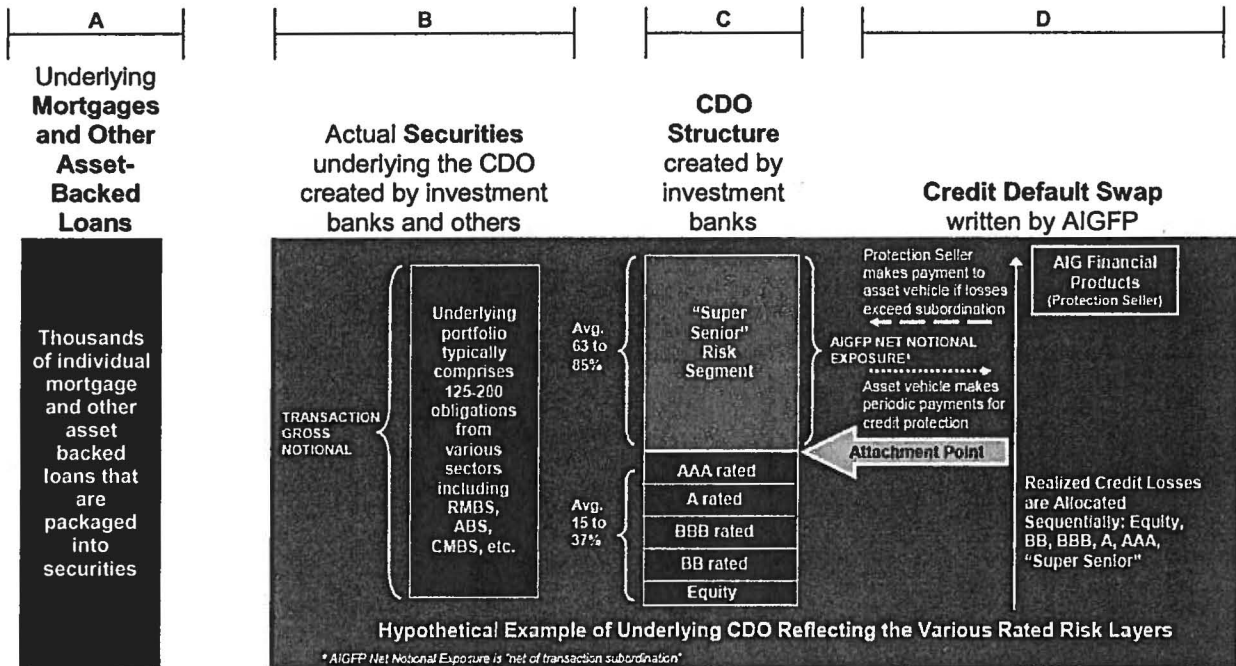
A

B

C

D

Underlying Mortgages and Other Asset-Backed Loans

Actual Securities underlying the CDO created by investment banks and others

CDO Structure created by investment banks

Credit Default Swap written by AIGFP

Thousands of individual mortgage and other asset backed loans that are packaged into securities

TRANSACTION GROSS NOTIONAL

Underlying portfolio typically comprises 125-200 obligations from various sectors including RMBS, ABS, CMBS, etc.

Avg. 63 to 85%

"Super Senior" Risk Segment

Avg. 15 to 37%

AAA rated

A rated

BBB rated

BB rated

Equity

Protection Seller makes payment to asset vehicle if losses exceed subordination

AIGFP NET NOTIONAL EXPOSURE*

Asset vehicle makes periodic payments for credit protection

Attachment Point

AIG Financial Products (Protection Seller)

Realized Credit Losses are Allocated Sequentially: Equity, BB, BBB, A, AAA, "Super Senior"

Hypothetical Example of Underlying CDO Reflecting the Various Rated Risk Layers

* AIGFP Net Notional Exposure is "net of transaction subordination"